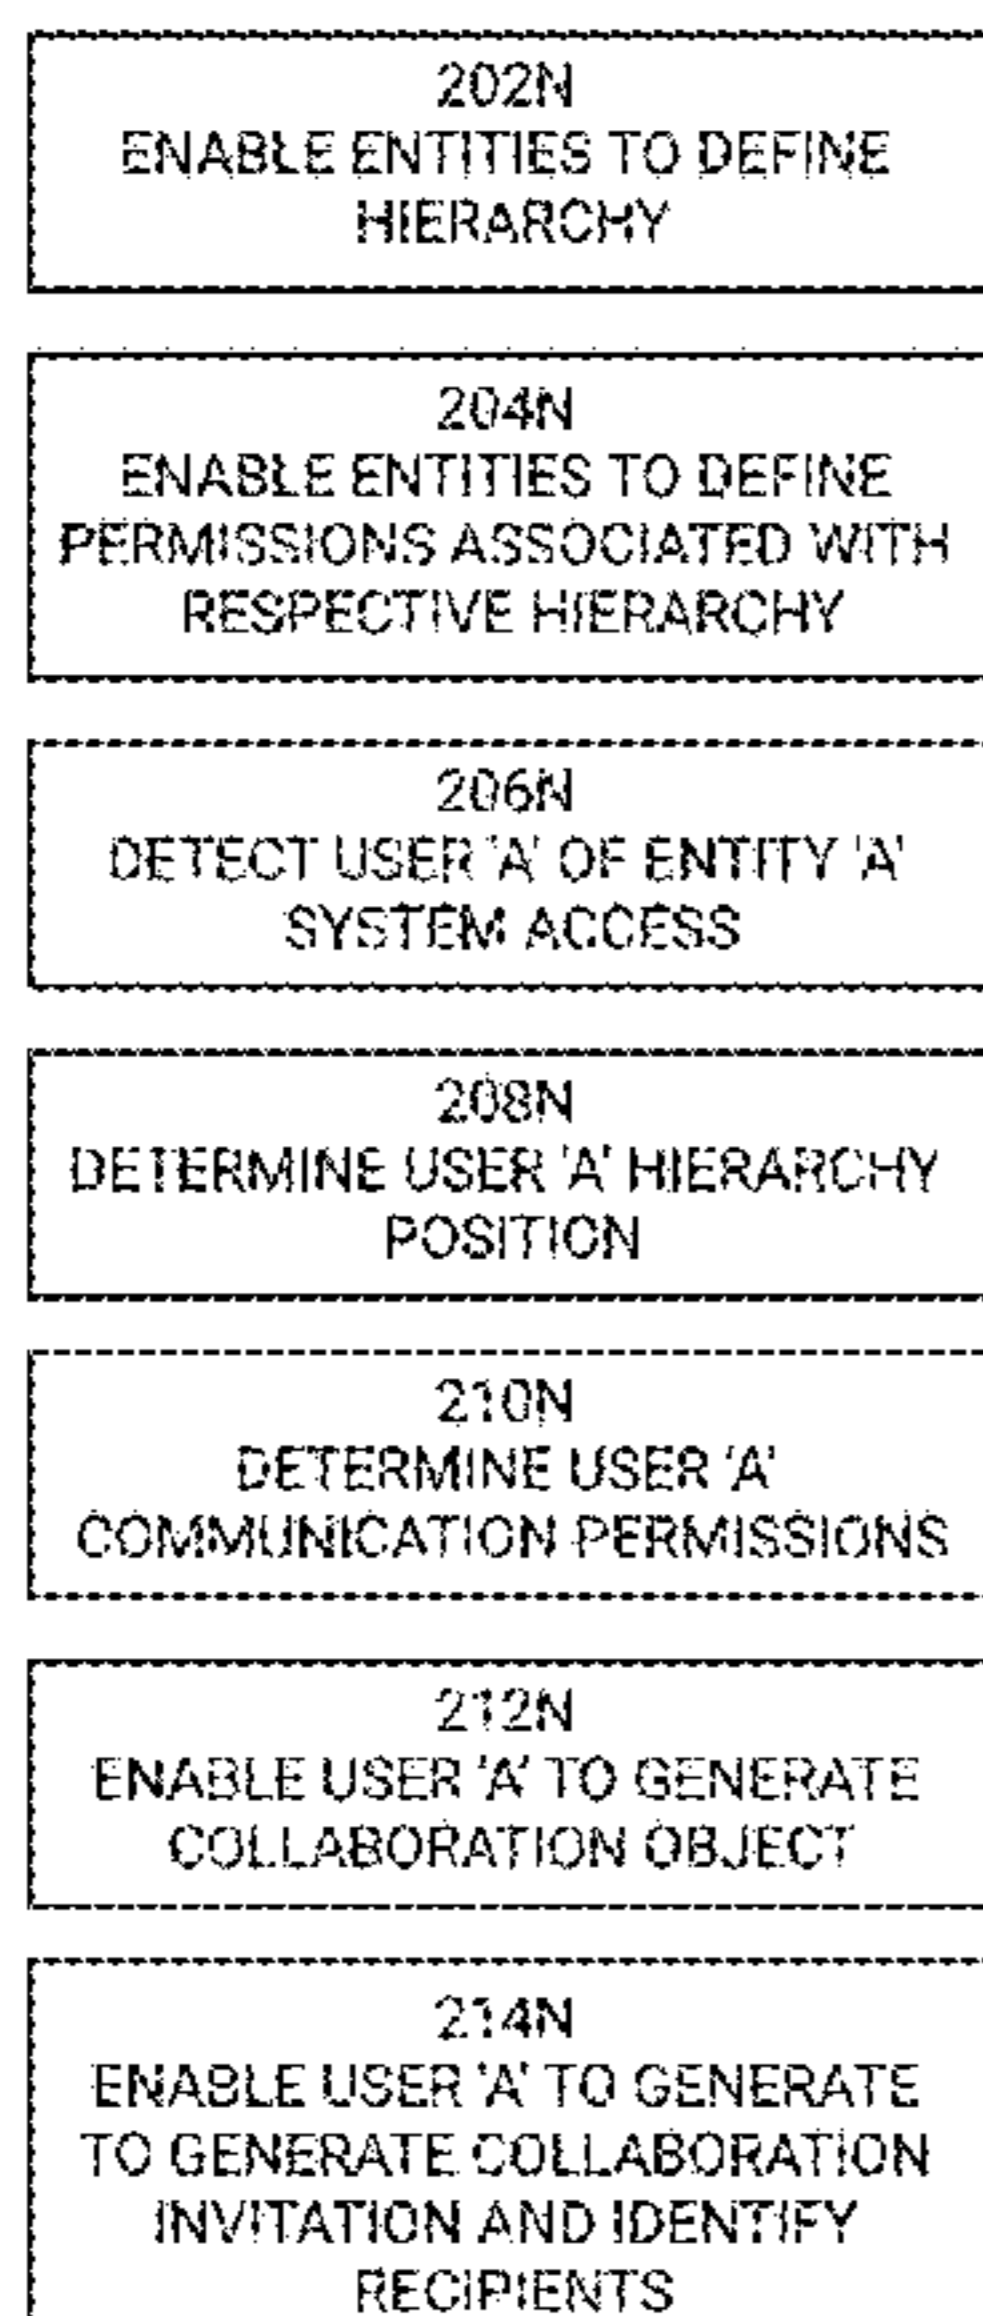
202N
ENABLE ENTITIES TO DEFINE HIERARCHY

204N
ENABLE ENTITIES TO DEFINE PERMISSIONS ASSOCIATED WITH RESPECTIVE HIERARCHY

206N
DETECT USER 'A' OF ENTITY 'A' SYSTEM ACCESS

208N
DETERMINE USER 'A' HIERARCHY POSITION

210N
DETERMINE USER 'A' COMMUNICATION PERMISSIONS

212N
ENABLE USER 'A' TO GENERATE COLLABORATION OBJECT

214N
ENABLE USER 'A' TO GENERATE TO GENERATE COLLABORATION INVITATION AND IDENTIFY RECIPIENTS